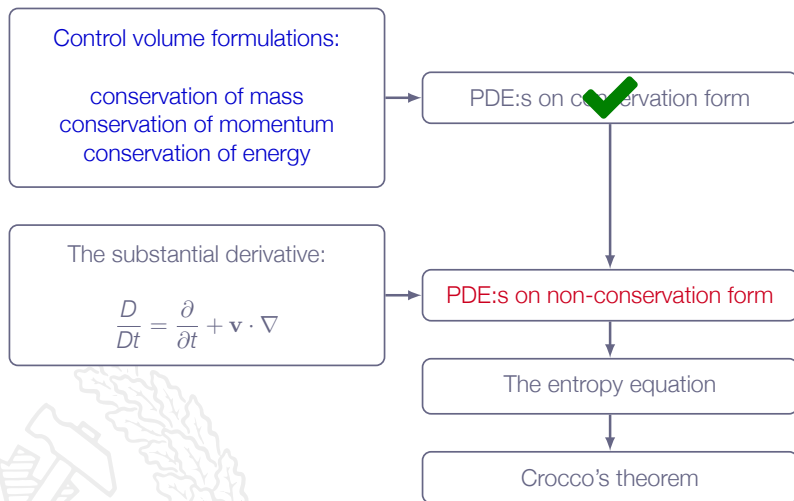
Control volume formulations:

conservation of mass
conservation of momentum
conservation of energy

PDE:s on c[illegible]ervation form

The substantial derivative:

$\frac{D}{Dt} = \frac{\partial}{\partial t} + \mathbf{v} \cdot \nabla$

PDE:s on non-conservation form

The entropy equation

Crocco's theorem